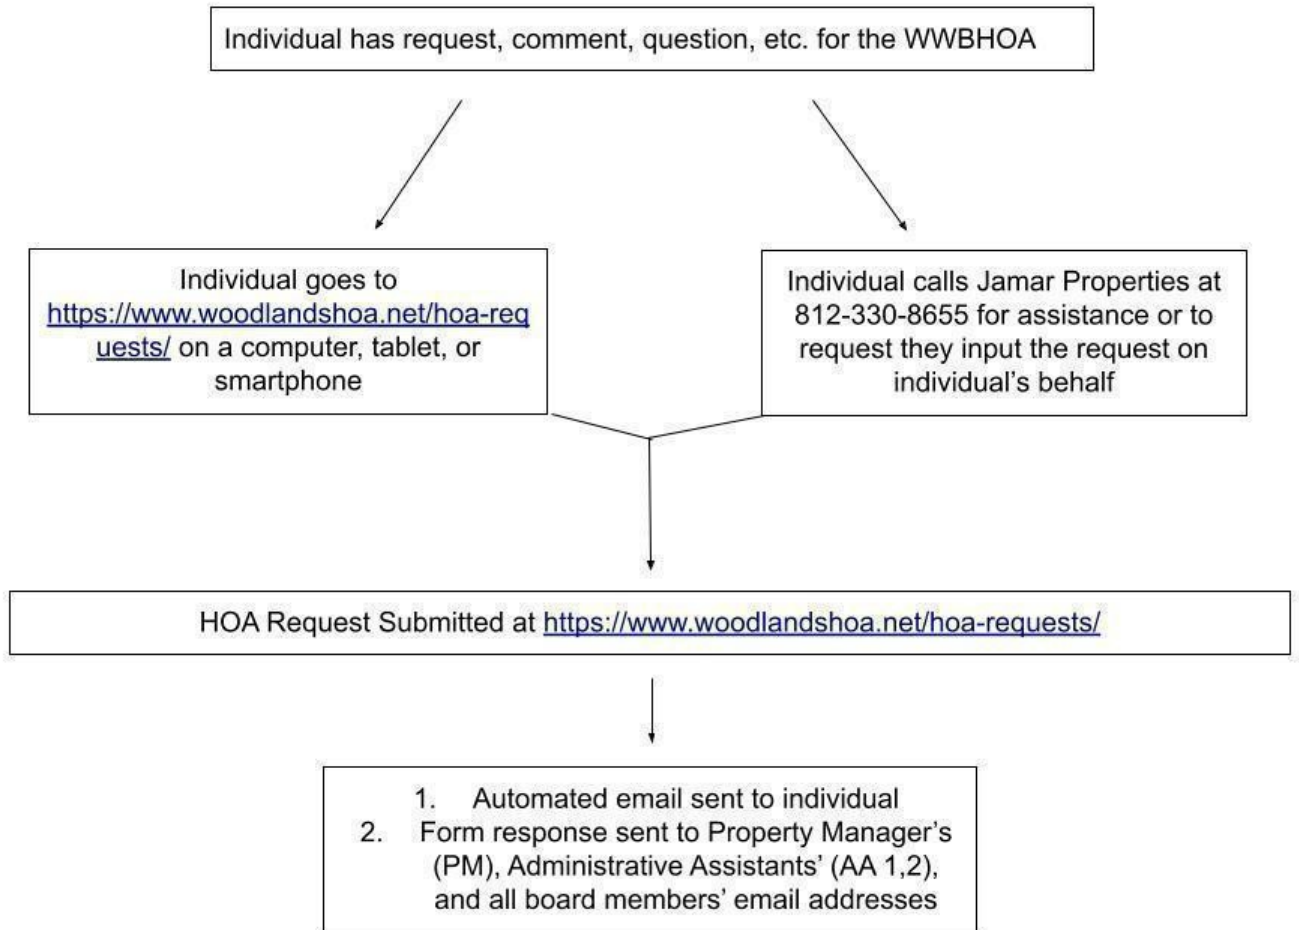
Individual has request, comment, question, etc. for the WWBHOA

Individual goes to https://www.woodlandshoa.net/hoa-requests/ on a computer, tablet, or smartphone

Individual calls Jamar Properties at 812-330-8655 for assistance or to request they input the request on individual's behalf

HOA Request Submitted at https://www.woodlandshoa.net/hoa-requests/

1. Automated email sent to individual
2. Form response sent to Property Manager's (PM), Administrative Assistants' (AA 1,2), and all board members' email addresses